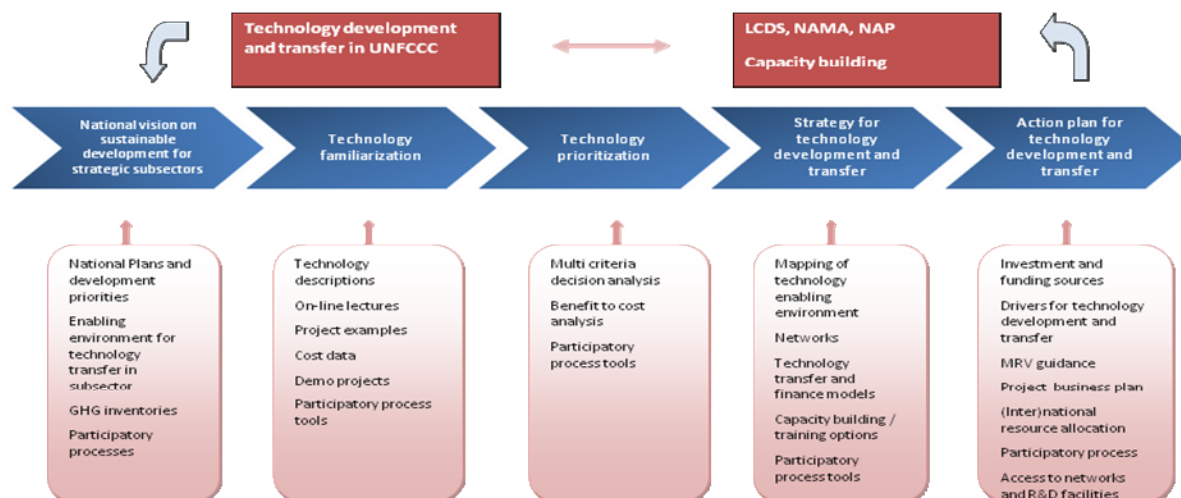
Technology development and transfer in UNFCCC

LCDS, NAMA, NAP

Capacity building

National vision on sustainable development for strategic subsectors

Technology familiarization

Technology prioritization

Strategy for technology development and transfer

Action plan for technology development and transfer

National Plans and development priorities

Enabling environment for technology transfer in subsector

GHG inventories

Participatory processes

Technology descriptions

On-line lectures

Project examples

Cost data

Demo projects

Participatory process tools

Multi criteria decision analysis

Benefit to cost analysis

Participatory process tools

Mapping of technology enabling environment

Networks

Technology transfer and finance models

Capacity building / training options

Participatory process tools

Investment and funding sources

Drivers for technology development and transfer

MRV guidance

Project business plan

(Inter)national resource allocation

Participatory process

Access to networks and R&D facilities